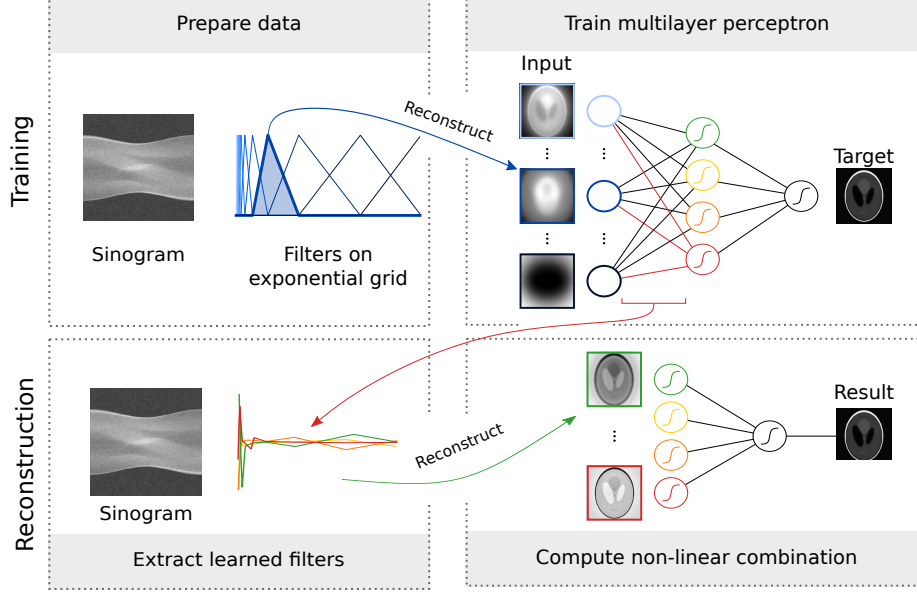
Prepare data

Train multilayer perceptron

Training

Sinogram

Filters on exponential grid

Reconstruct

Input

Target

Reconstruction

Sinogram

Reconstruct

Result

Extract learned filters

Compute non-linear combination